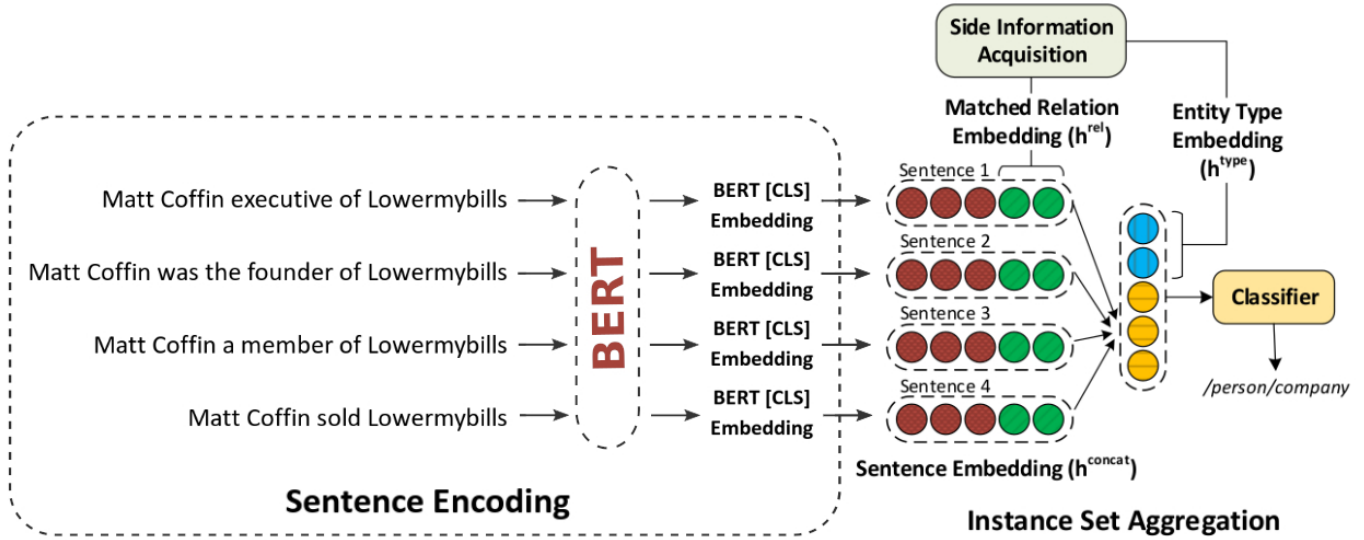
Side Information Acquisition

Matched Relation Embedding ($h^{rel}$)

Entity Type Embedding ($h^{type}$)

Matt Coffin executive of Lowermybills

Matt Coffin was the founder of Lowermybills

Matt Coffin a member of Lowermybills

Matt Coffin sold Lowermybills

BERT

BERT [CLS] Embedding

BERT [CLS] Embedding

BERT [CLS] Embedding

BERT [CLS] Embedding

Sentence 1

Sentence 2

Sentence 3

Sentence 4

Classifier

/person/company

Sentence Embedding ($h^{concat}$)

Sentence Encoding

Instance Set Aggregation